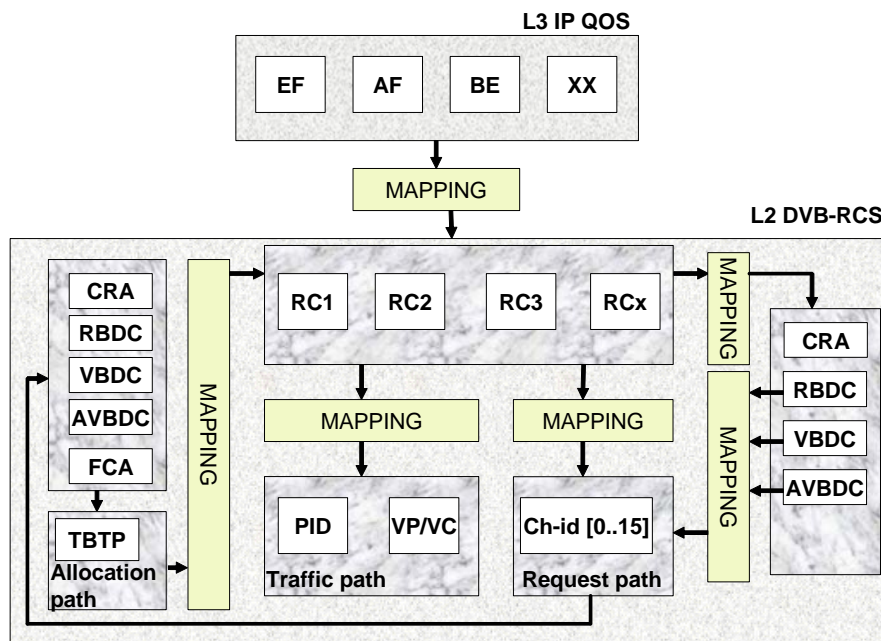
L3 IP QOS

EF

AF

BE

XX

MAPPING

L2 DVB-RCS

CRA

RBDC

VBDC

AVBDC

FCA

TBTP

Allocation path

MAPPING

RC1

RC2

RC3

RCx

MAPPING

MAPPING

MAPPING

PID

VP/VC

Traffic path

Ch-id [0..15]

Request path

MAPPING

CRA

RBDC

VBDC

AVBDC

MAPPING